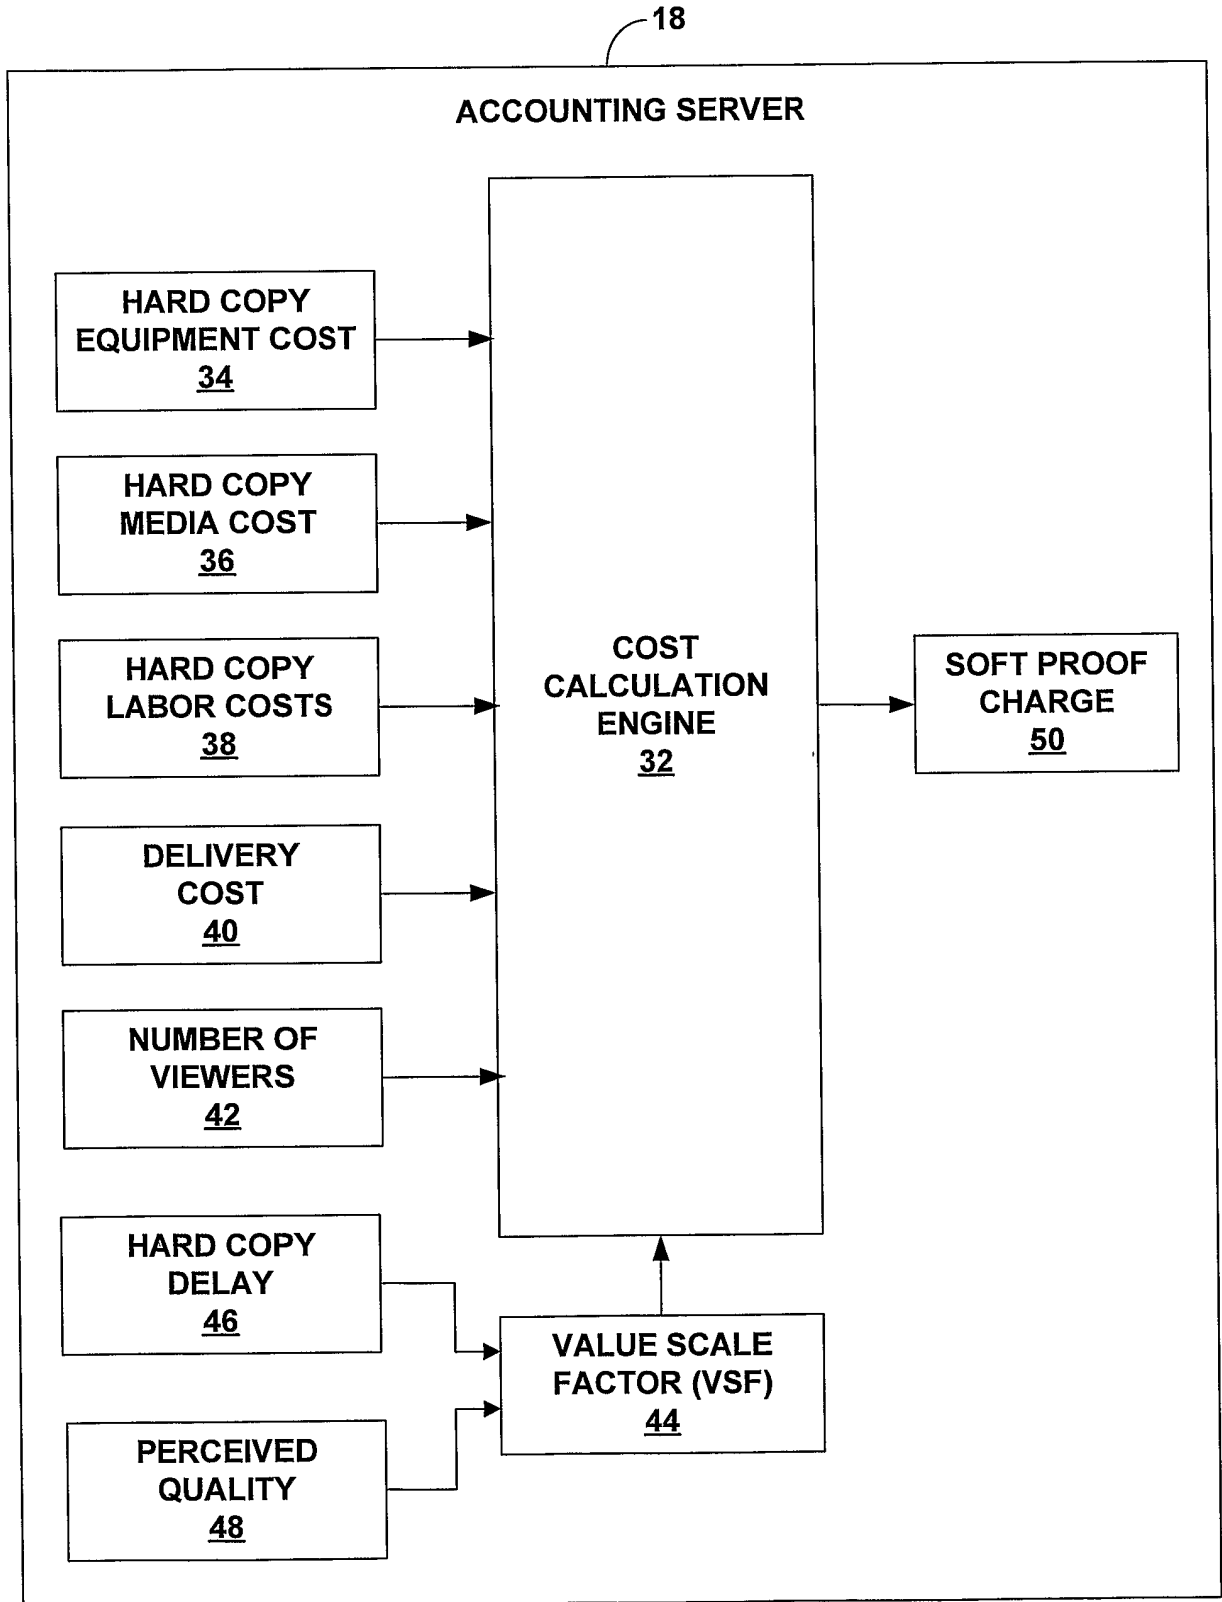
18

ACCOUNTING SERVER

HARD COPY EQUIPMENT COST 34

HARD COPY MEDIA COST 36

HARD COPY LABOR COSTS 38

DELIVERY COST 40

NUMBER OF VIEWERS 42

HARD COPY DELAY 46

PERCEIVED QUALITY 48

COST CALCULATION ENGINE 32

VALUE SCALE FACTOR (VSF) 44

SOFT PROOF CHARGE 50